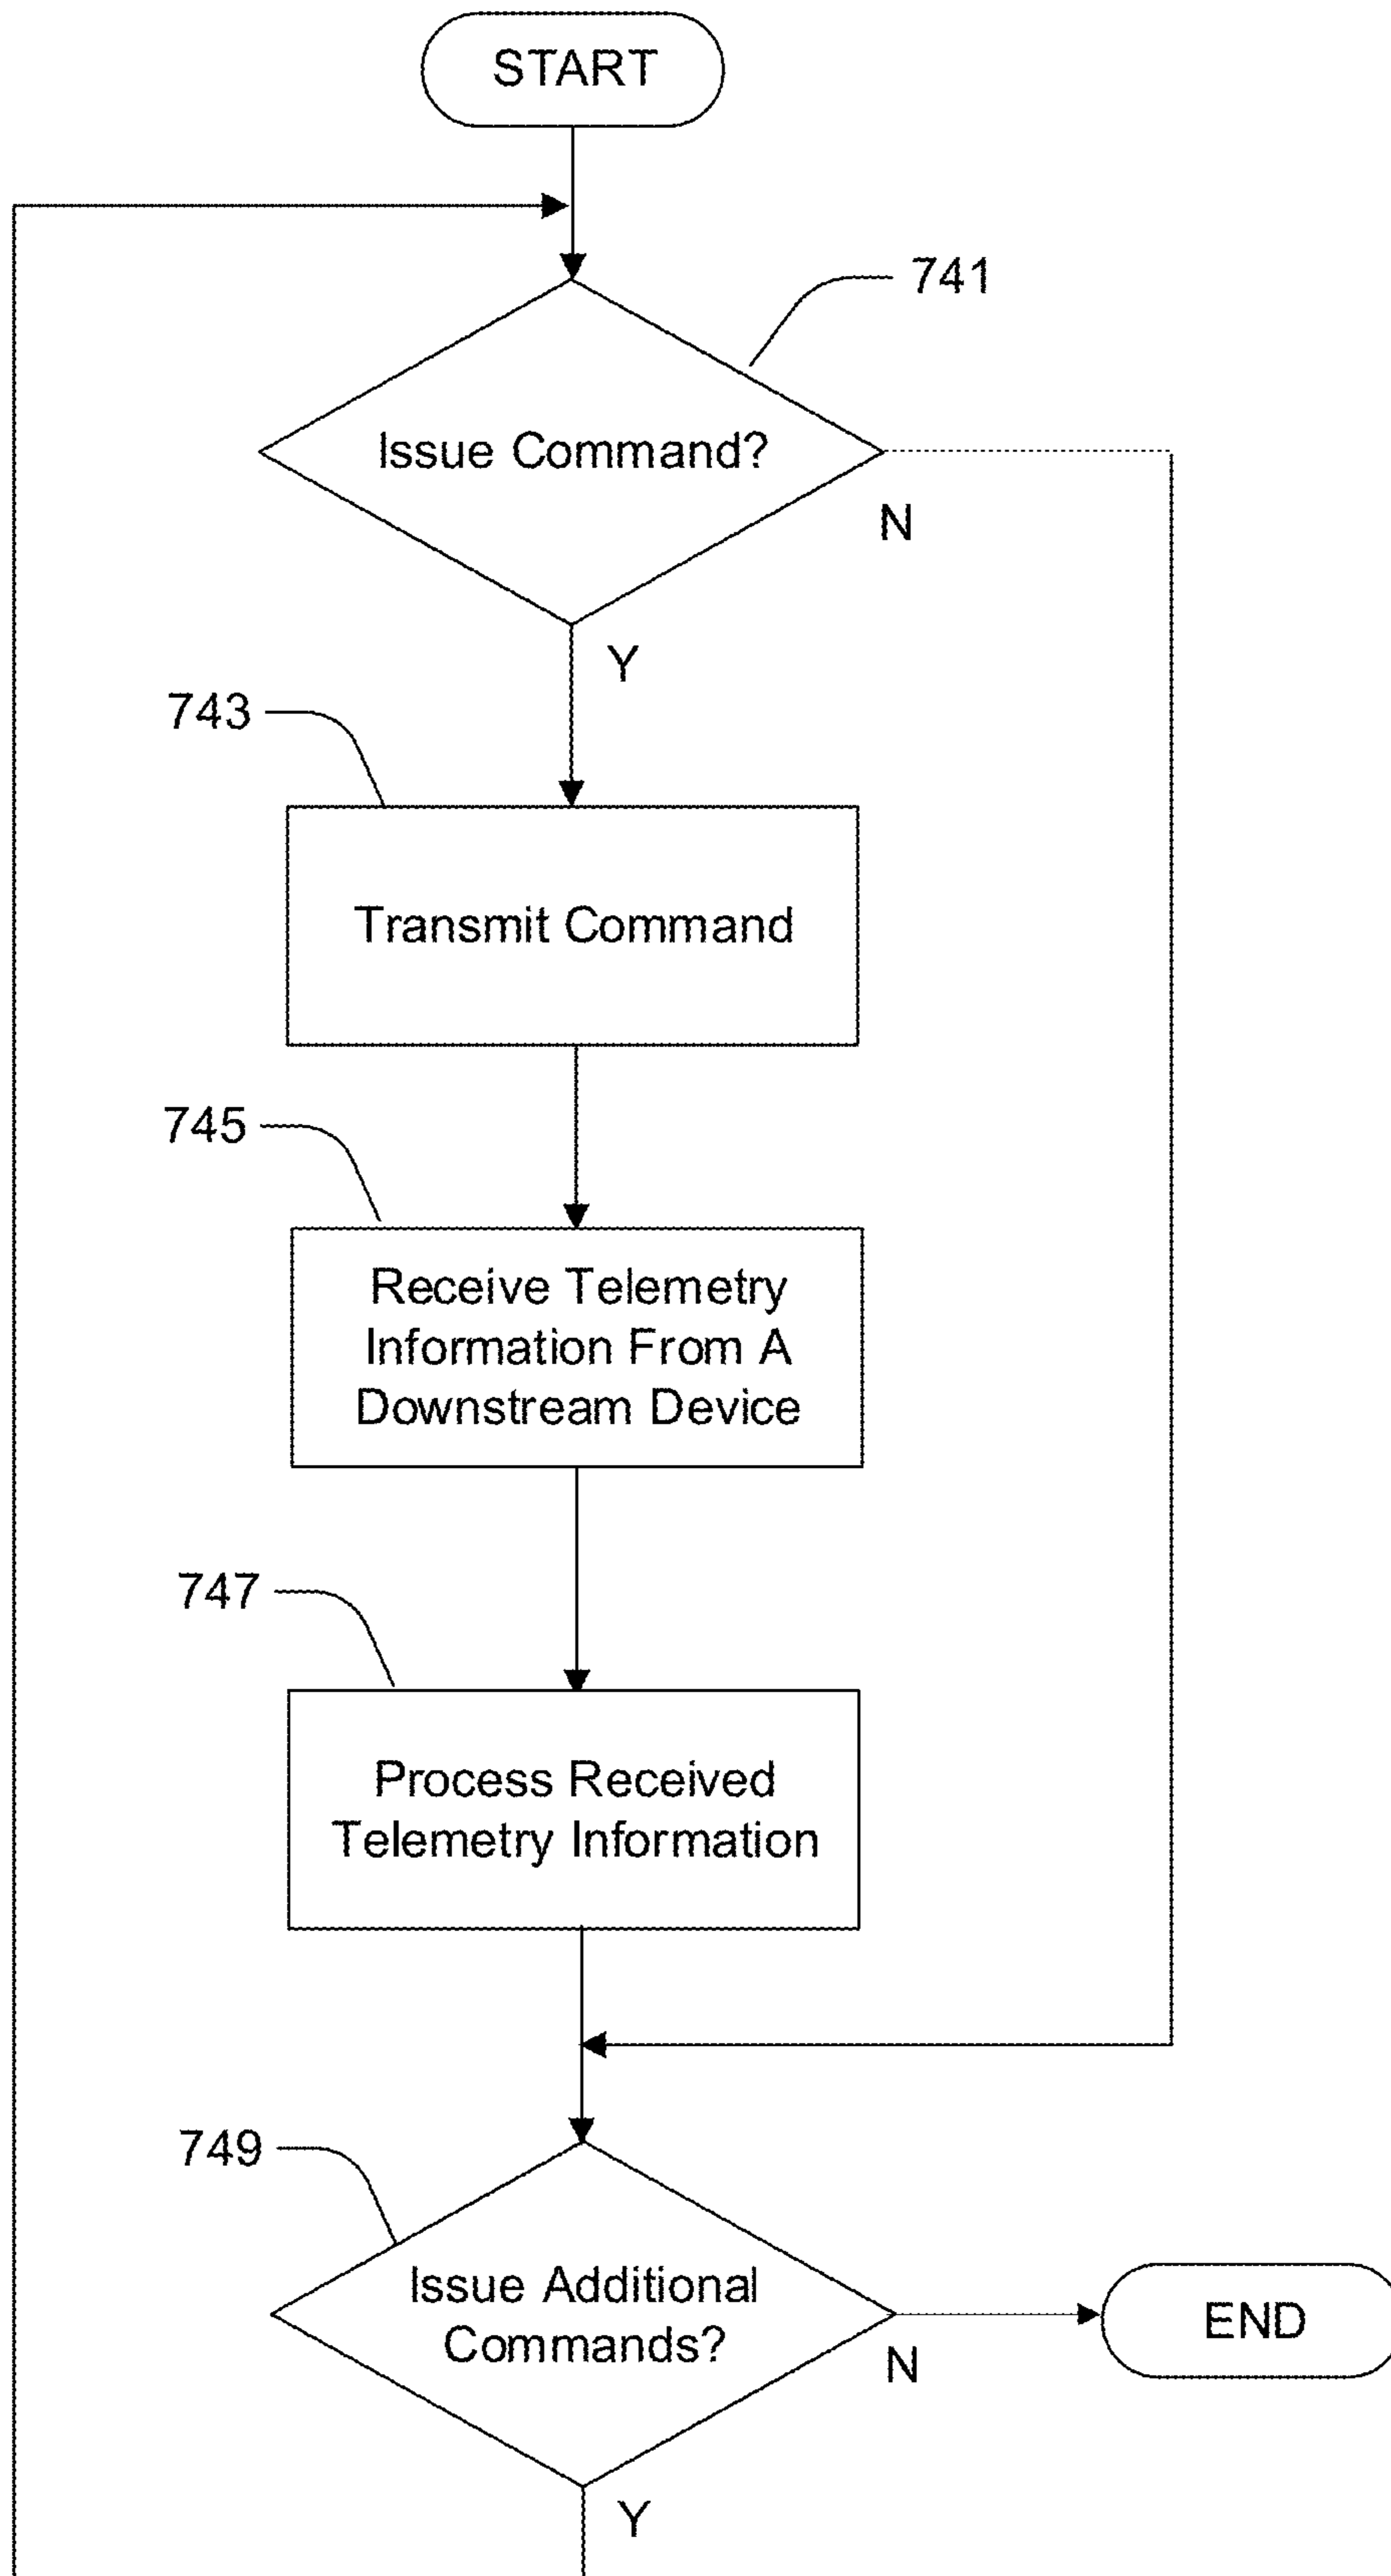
START

741

Issue Command?

N

Y

743

Transmit Command

745

Receive Telemetry Information From A Downstream Device

747

Process Received Telemetry Information

749

Issue Additional Commands?

N

END

Y